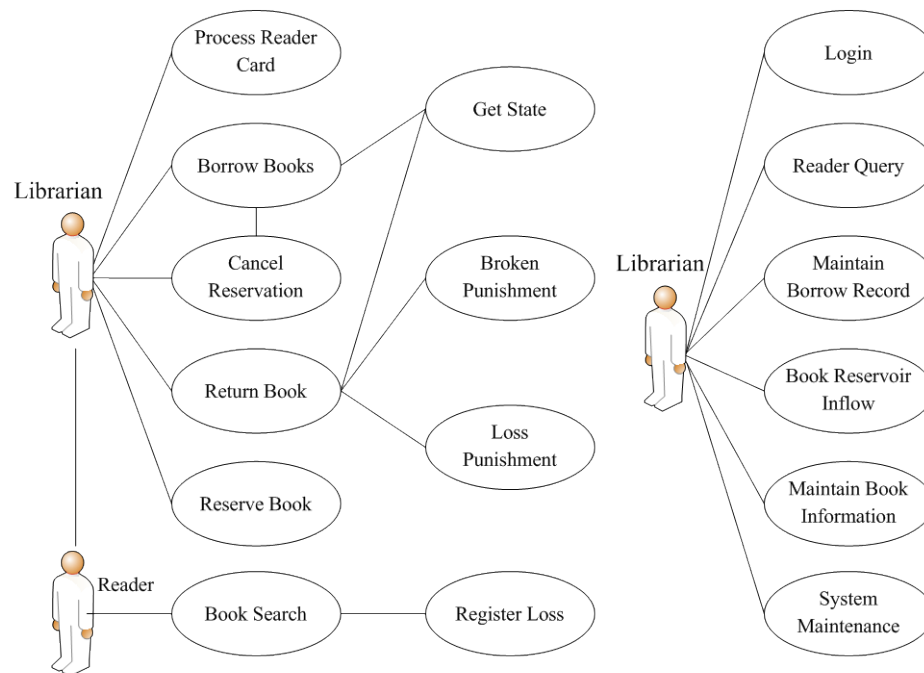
Librarian

Process Reader Card

Borrow Books

Cancel Reservation

Return Book

Reserve Book

Get State

Broken Punishment

Loss Punishment

Reader

Book Search

Register Loss

Librarian

Login

Reader Query

Maintain Borrow Record

Book Reservoir Inflow

Maintain Book Information

System Maintenance